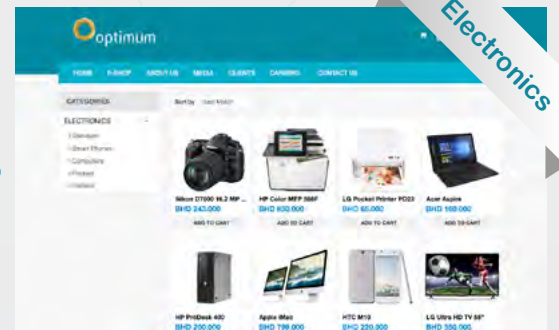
Electronics

optimum

HOME E-SHOP ABOUT US MEDIA CLIENTS CAREERS CONTACT US

CATEGORIES

ELECTRONICS

Cameras

Smart Phones

Computers

Printers

Tablets

Sort by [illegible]

Nikon D7000 16.2 MP ...
BHD 243.000
ADD TO CART

HP Color MFP 388F
BHD 630.000
ADD TO CART

LG Pocket Printer PD23
BHD 65.000
ADD TO CART

Acer Aspire
BHD 160.000
ADD TO CART

HP ProDesk 400
BHD 250.000

Apple iMac
BHD 799.000

HTC M10
BHD 220.000

LG Ultra HD TV 55"
BHD 550.000